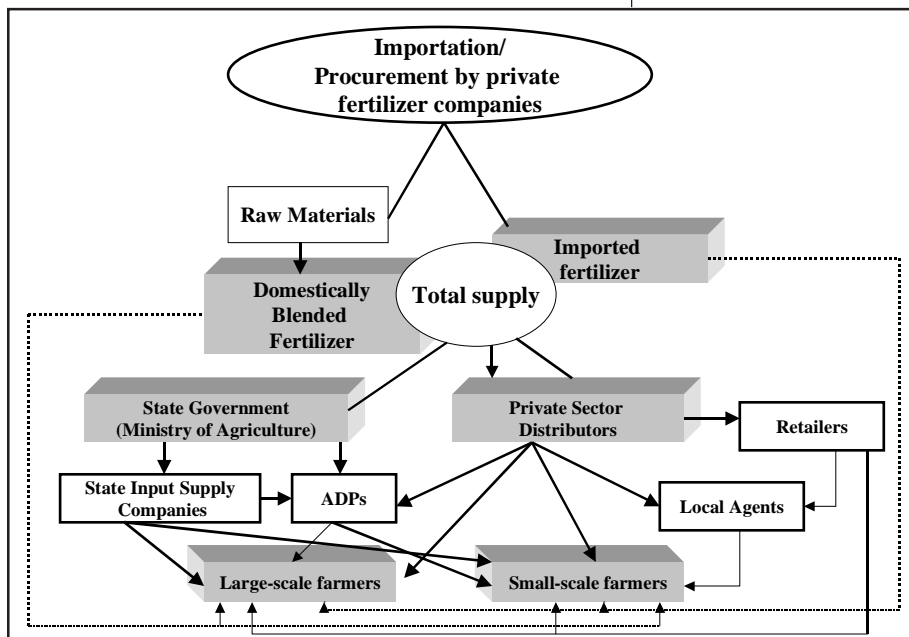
Importation/
Procurement by private fertilizer companies

Raw Materials

Imported fertilizer

Domestically Blended Fertilizer

Total supply

State Government (Ministry of Agriculture)

Private Sector Distributors

Retailers

State Input Supply Companies

ADPs

Local Agents

Large-scale farmers

Small-scale farmers